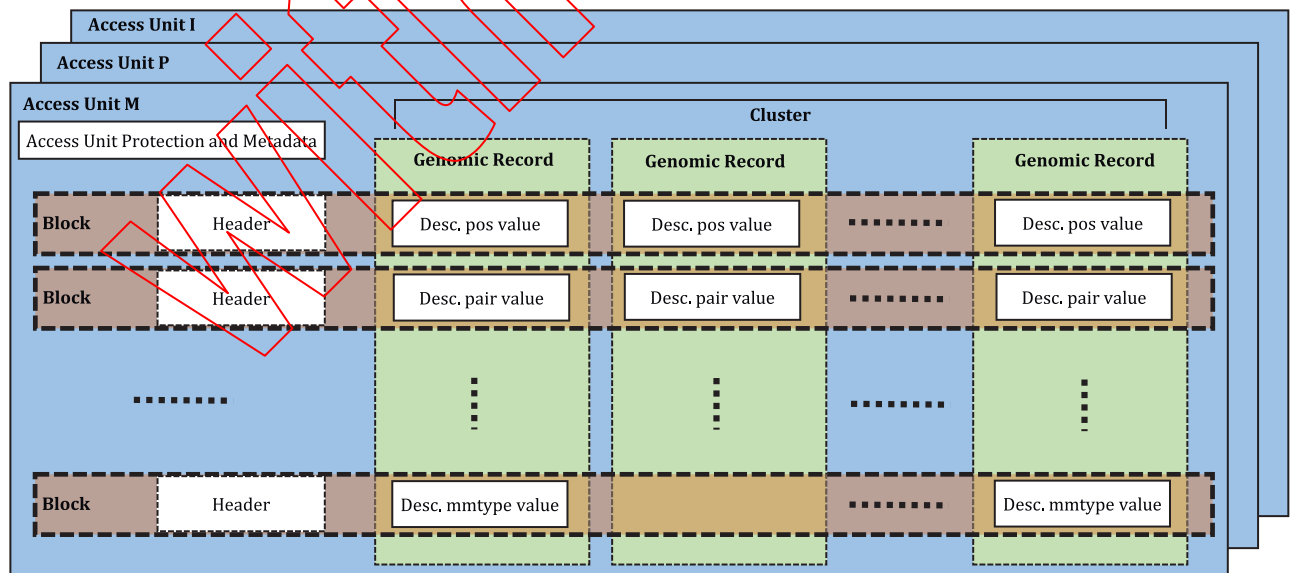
Access Unit I

Access Unit P

Access Unit M

Access Unit Protection and Metadata

Cluster

Genomic Record

Genomic Record

Genomic Record

Block

Header

Desc. pos value

Desc. pos value

Desc. pos value

Block

Header

Desc. pair value

Desc. pair value

Desc. pair value

Block

Header

Desc. mmtype value

Desc. mmtype value